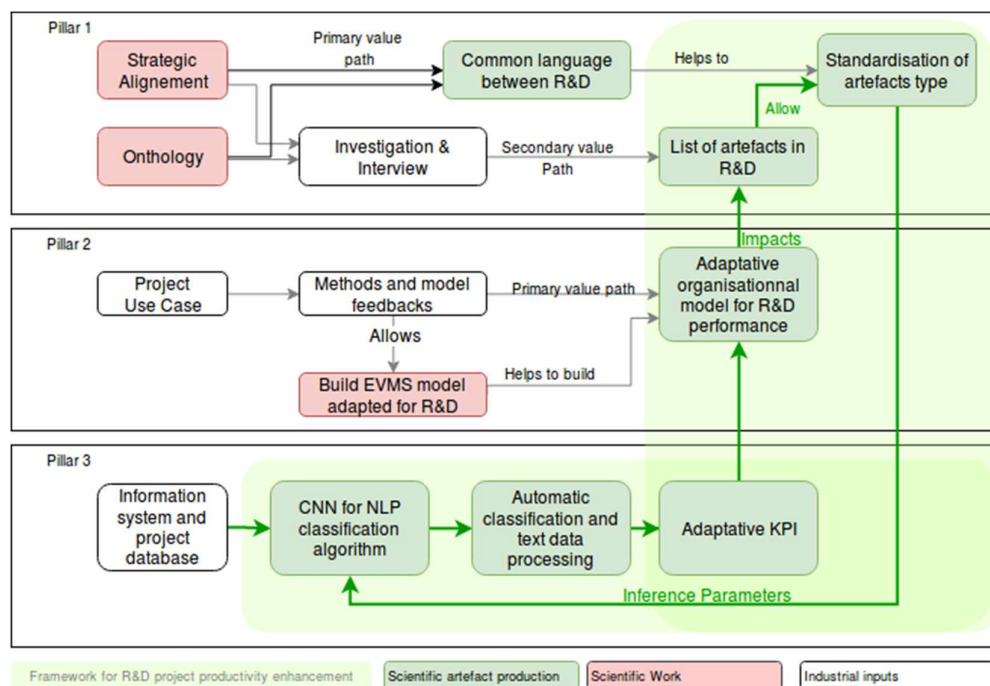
Pillar 1

Strategic Alignement

Primary value path

Common language between R&D

Helps to

Standardisation of artefacts type

Allow

Onthology

Investigation & Interview

Secondary value Path

List of artefacts in R&D

Pillar 2

Impacts

Project Use Case

Methods and model feedbacks

Primary value path

Adaptative organisationnal model for R&D performance

Allows

Build EVMS model adapted for R&D

Helps to build

Pillar 3

Information system and project database

CNN for NLP classification algorithm

Automatic classification and text data processing

Adaptative KPI

Inference Parameters

Framework for R&D project productivity enhancement

Scientific artefact production

Scientific Work

Industrial inputs